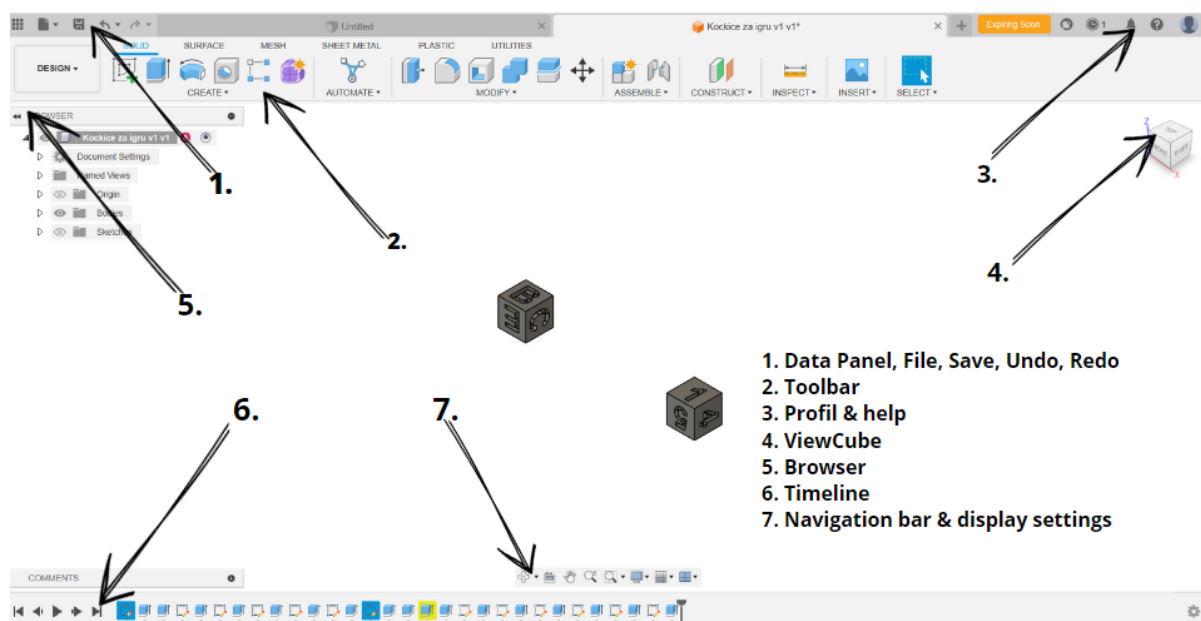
Untitled

Kockice za igru v1 v1*

Expiring Soon

1

DESIGN ▾

SOLID SURFACE MESH SHEET METAL PLASTIC UTILITIES

CREATE ▾ AUTOMATE ▾ MODIFY ▾ ASSEMBLE ▾ CONSTRUCT ▾ INSPECT ▾ INSERT ▾ SELECT ▾

BROWSER

Kockice za igru v1 v1

Document Settings

Named Views

Origin

Bodies

Sketches

1.

2.

3.

4.

5.

6.

7.

1. Data Panel, File, Save, Undo, Redo
2. Toolbar
3. Profil & help
4. ViewCube
5. Browser
6. Timeline
7. Navigation bar & display settings

COMMENTS